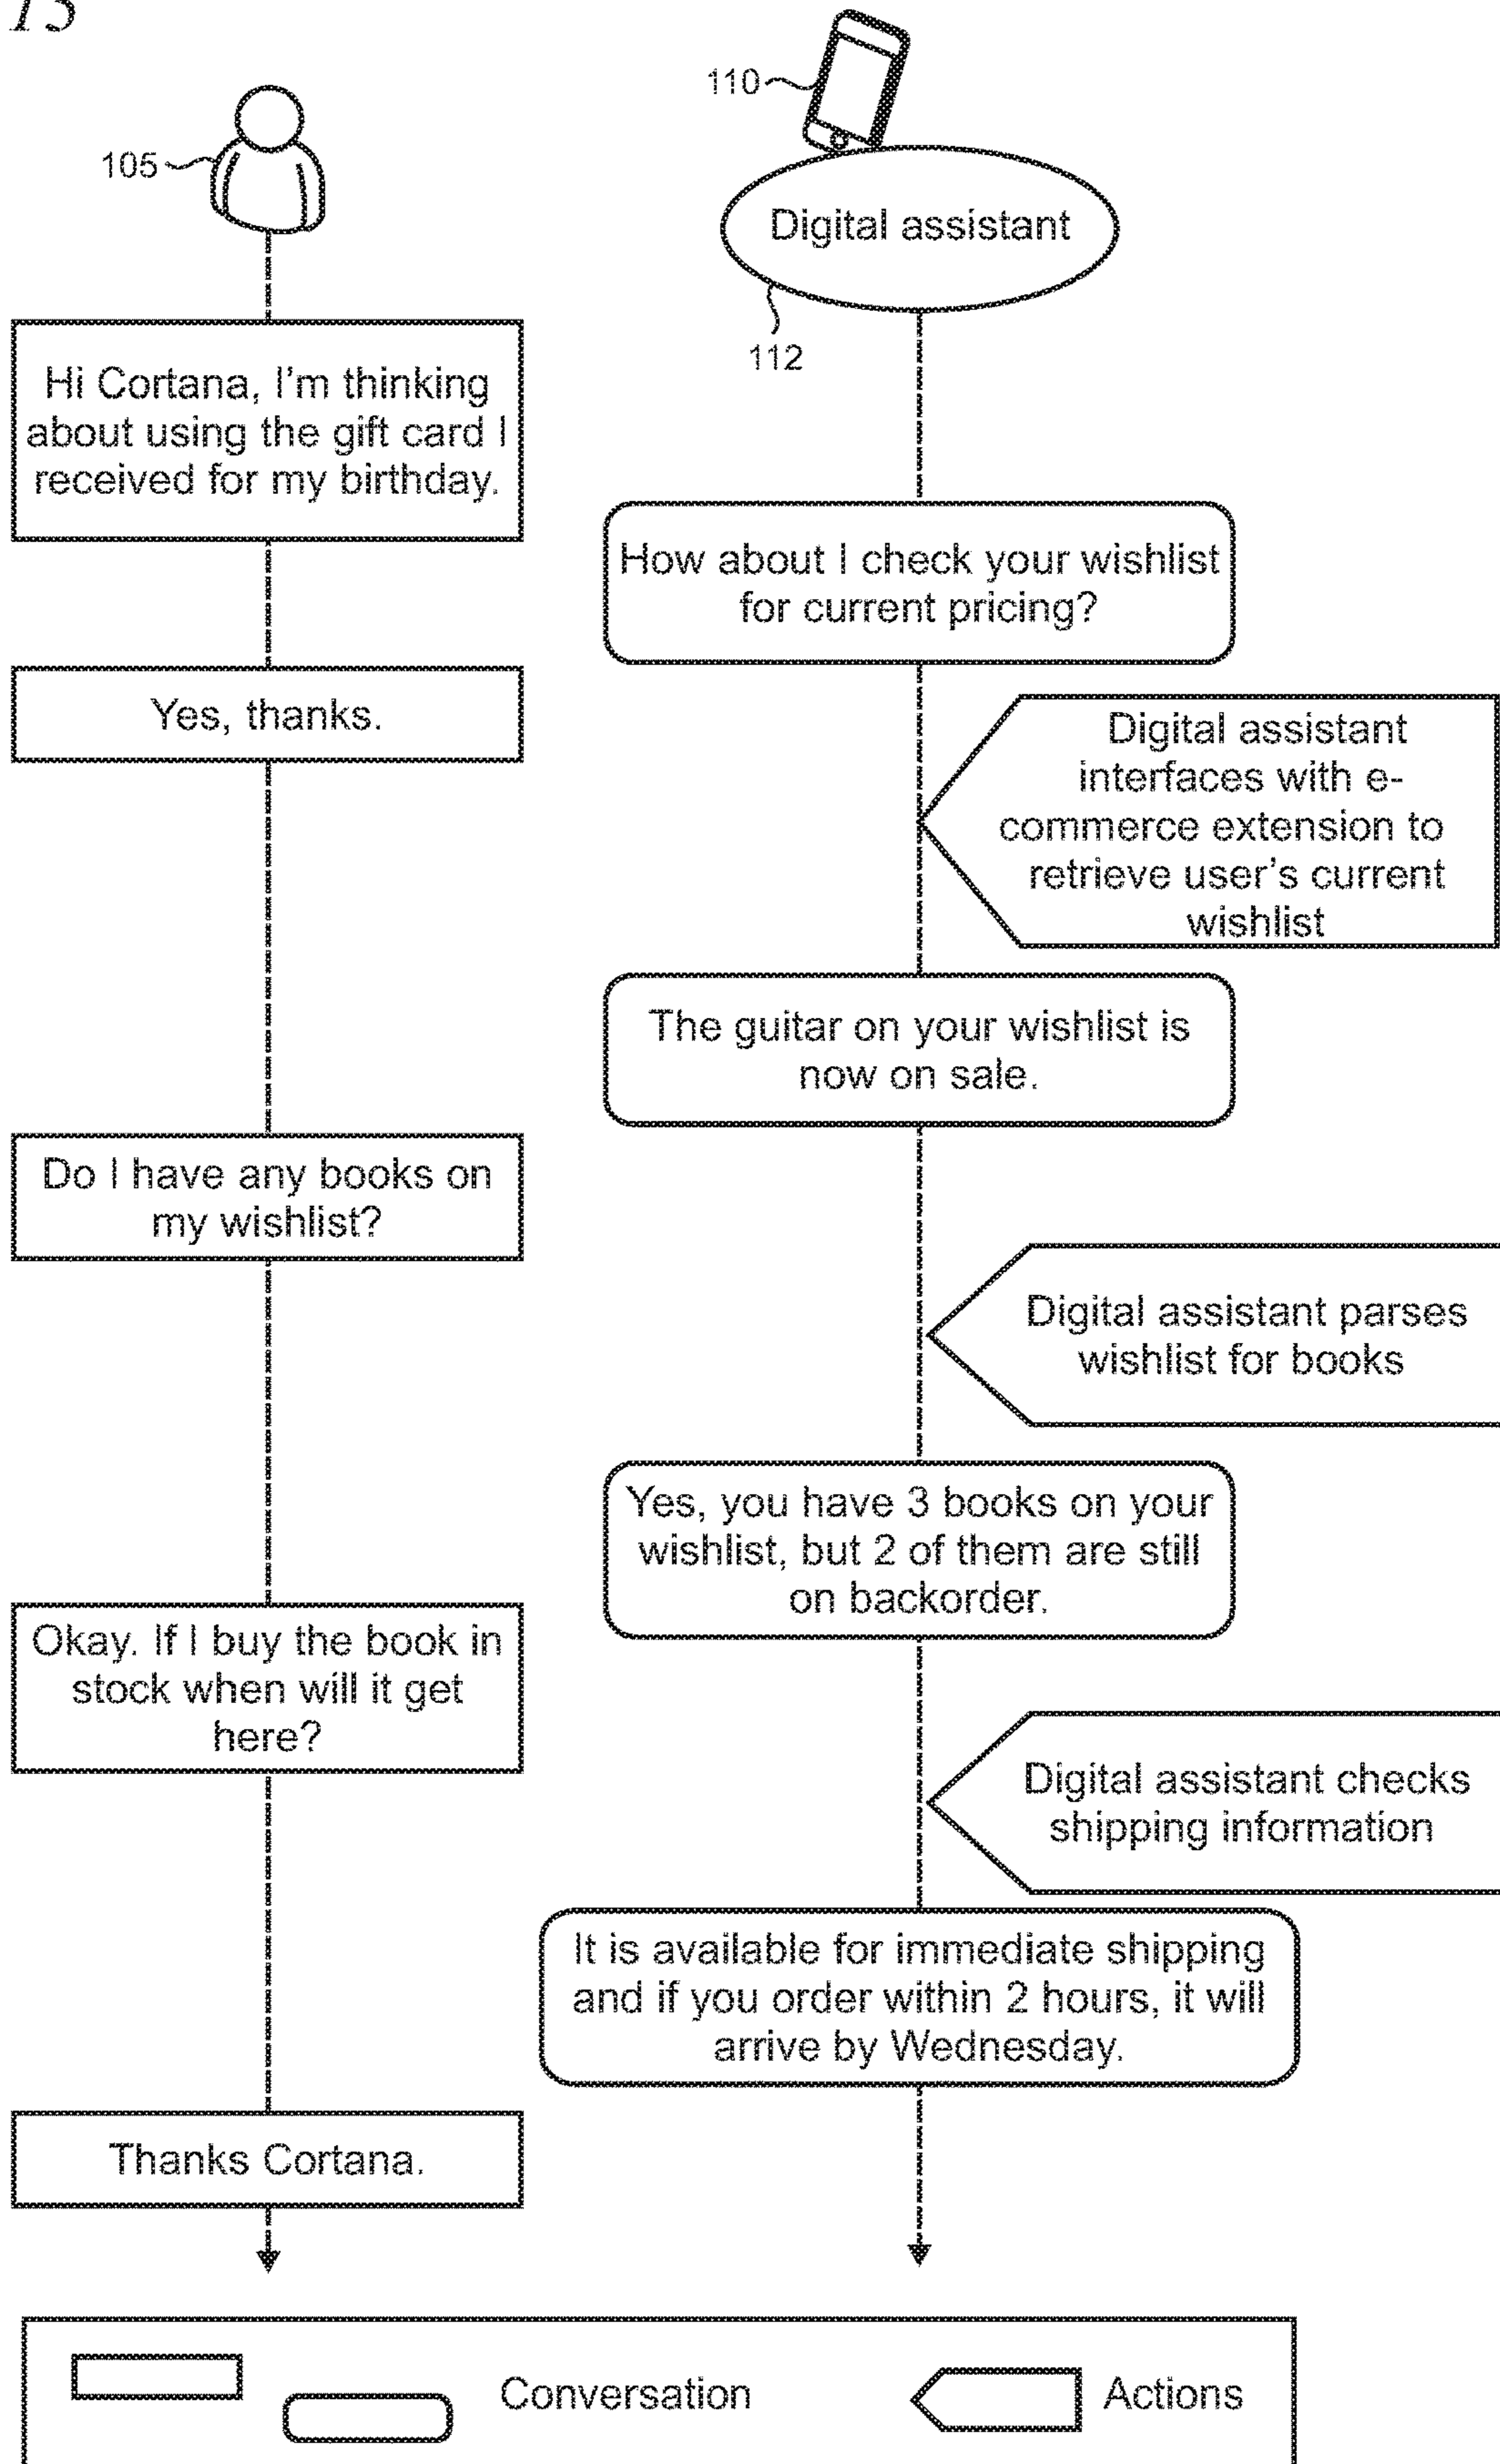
15

110

105

Digital assistant

112

Hi Cortana, I'm thinking about using the gift card I received for my birthday.

How about I check your wishlist for current pricing?

Yes, thanks.

Digital assistant interfaces with e-commerce extension to retrieve user's current wishlist

The guitar on your wishlist is now on sale.

Do I have any books on my wishlist?

Digital assistant parses wishlist for books

Yes, you have 3 books on your wishlist, but 2 of them are still on backorder.

Okay. If I buy the book in stock when will it get here?

Digital assistant checks shipping information

It is available for immediate shipping and if you order within 2 hours, it will arrive by Wednesday.

Thanks Cortana.

Conversation

Actions